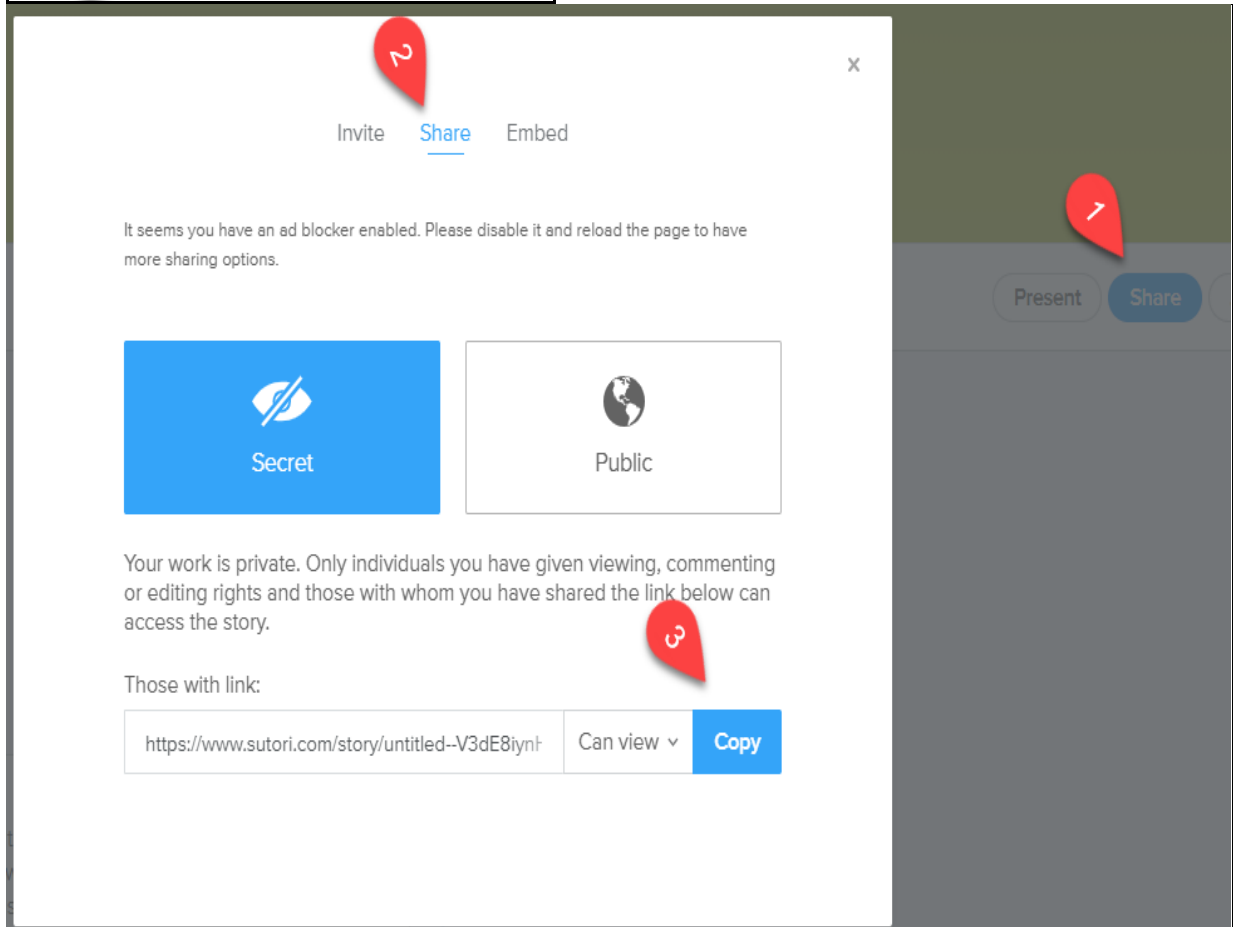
2

×

Invite Share Embed

1

It seems you have an ad blocker enabled. Please disable it and reload the page to have more sharing options.

Present Share

Secret

Public

Your work is private. Only individuals you have given viewing, commenting or editing rights and those with whom you have shared the link below can access the story.

3

Those with link:

https://www.sutori.com/story/untitled--V3dE8iynH

Can view

Copy